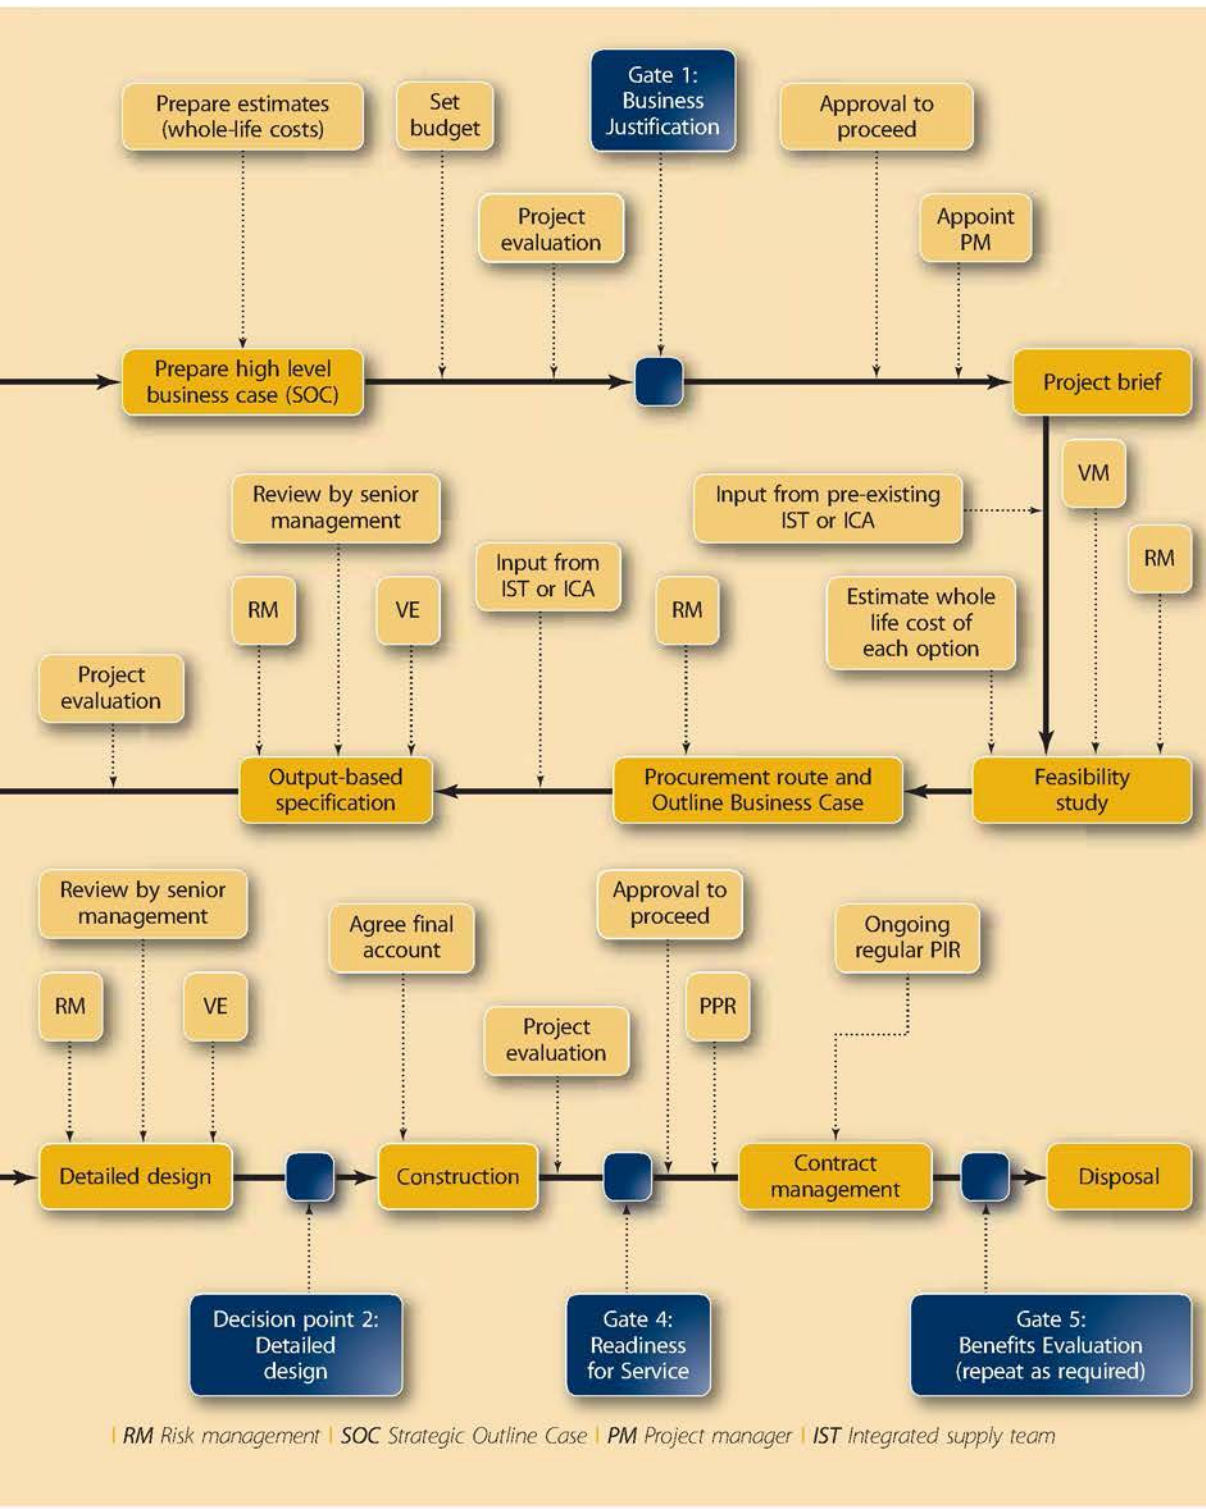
Prepare estimates (whole-life costs)

Set budget

Gate 1: Business Justification

Approval to proceed

Project evaluation

Appoint PM

Prepare high level business case (SOC)

Project brief

Review by senior management

Input from pre-existing IST or ICA

VM

RM

Input from IST or ICA

RM

VE

RM

Estimate whole life cost of each option

Project evaluation

Output-based specification

Procurement route and Outline Business Case

Feasibility study

Review by senior management

Approval to proceed

Agree final account

Ongoing regular PIR

RM

VE

PPR

Project evaluation

Detailed design

Construction

Contract management

Disposal

Decision point 2: Detailed design

Gate 4: Readiness for Service

Gate 5: Benefits Evaluation (repeat as required)

| RM Risk management | SOC Strategic Outline Case | PM Project manager | IST Integrated supply team